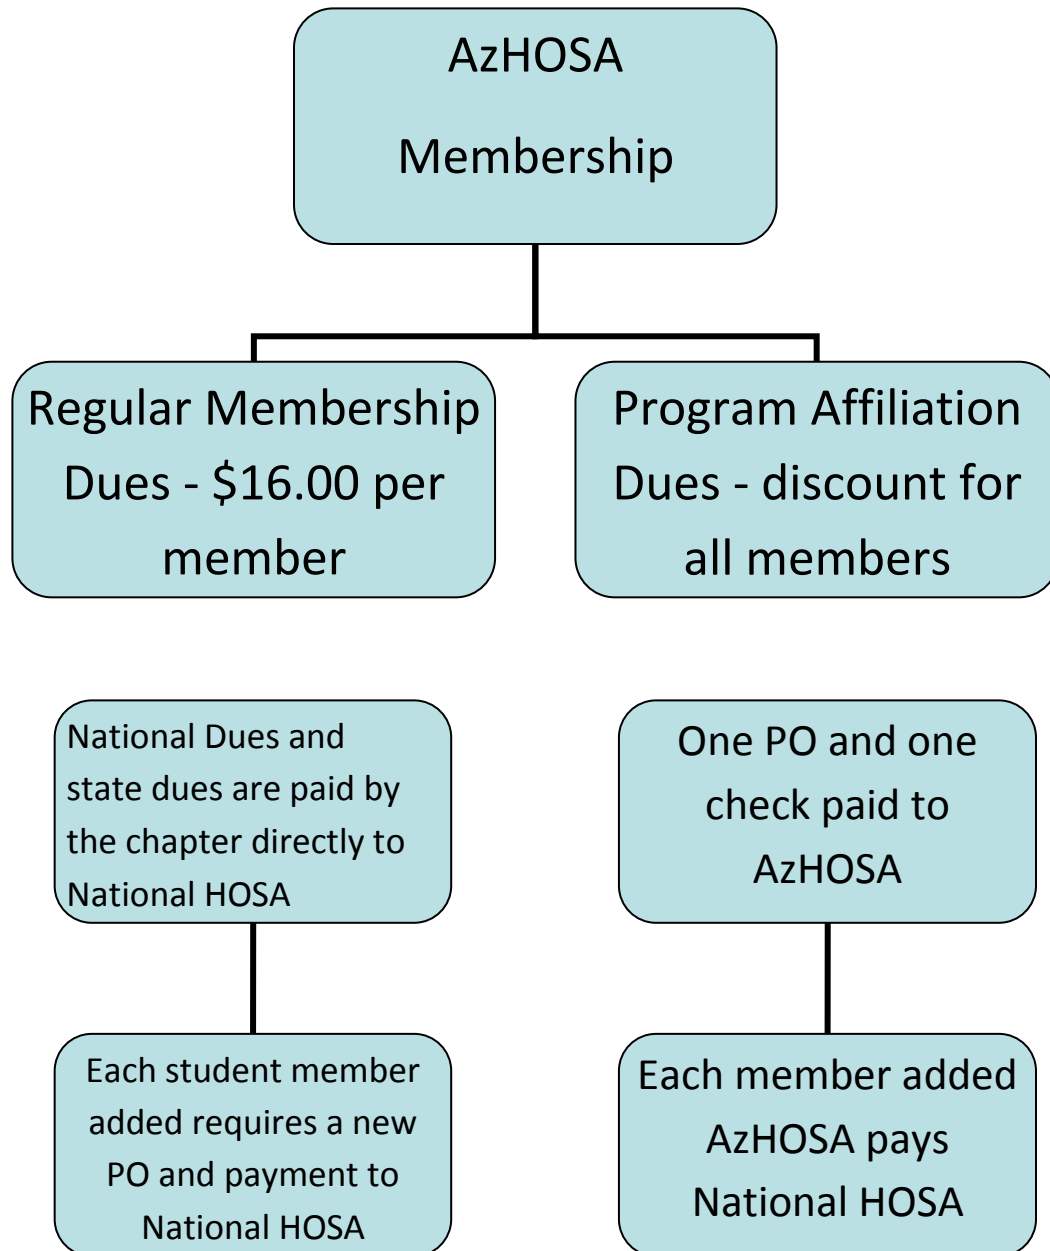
AzHOSA Membership

Regular Membership Dues - $16.00 per member

Program Affiliation Dues - discount for all members

National Dues and state dues are paid by the chapter directly to National HOSA

Each student member added requires a new PO and payment to National HOSA

One PO and one check paid to AzHOSA

Each member added AzHOSA pays National HOSA